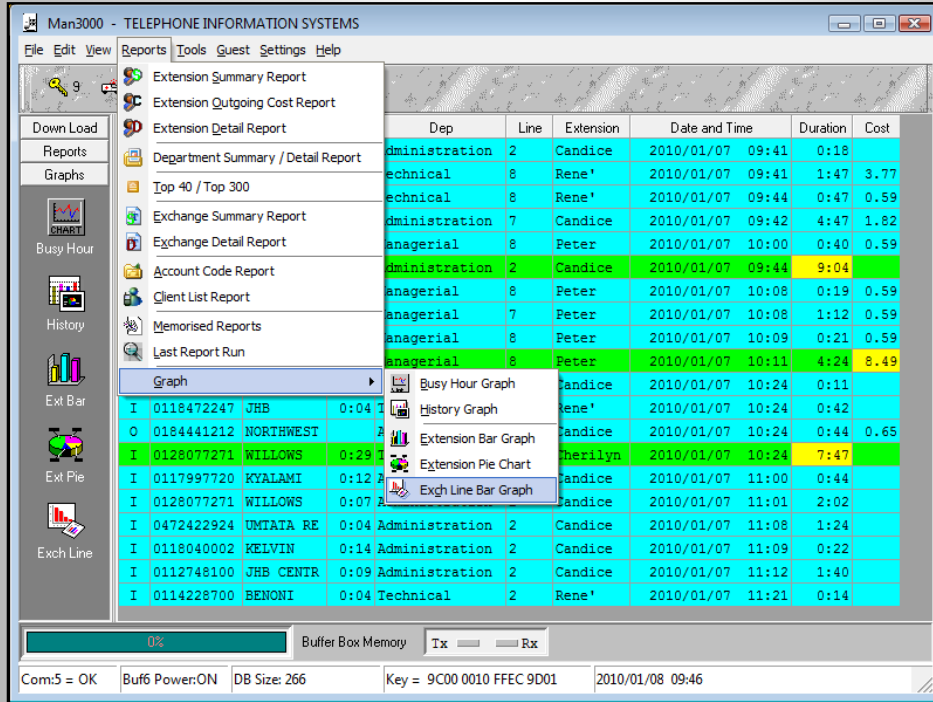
Man3000 - TELEPHONE INFORMATION SYSTEMS

File Edit View Reports Tools Guest Settings Help

9

Down Load
Reports
Graphs
CHART
Busy Hour
History
Ext Bar
Ext Pie
Exch Line

Extension Summary Report
Extension Outgoing Cost Report
Extension Detail Report
Department Summary / Detail Report
Top 40 / Top 300
Exchange Summary Report
Exchange Detail Report
Account Code Report
Client List Report
Memorised Reports
Last Report Run
Graph

Busy Hour Graph
History Graph
Extension Bar Graph
Extension Pie Chart
Exch Line Bar Graph

| | | | | Dep | Line | Extension | Date and Time | Duration | Cost |
|---|---|---|---|---|---|---|---|---|---|
| | | | | dministration | 2 | Candice | 2010/01/07 09:41 | 0:18 | |
| | | | | echnical | 8 | Rene' | 2010/01/07 09:41 | 1:47 | 3.77 |
| | | | | echnical | 8 | Rene' | 2010/01/07 09:44 | 0:47 | 0.59 |
| | | | | dministration | 7 | Candice | 2010/01/07 09:42 | 4:47 | 1.82 |
| | | | | anagerial | 8 | Peter | 2010/01/07 10:00 | 0:40 | 0.59 |
| | | | | dministration | 2 | Candice | 2010/01/07 09:44 | 9:04 | |
| | | | | anagerial | 8 | Peter | 2010/01/07 10:08 | 0:19 | 0.59 |
| | | | | anagerial | 7 | Peter | 2010/01/07 10:08 | 1:12 | 0.59 |
| | | | | anagerial | 8 | Peter | 2010/01/07 10:09 | 0:21 | 0.59 |
| | | | | anagerial | 8 | Peter | 2010/01/07 10:11 | 4:24 | 8.49 |
| | | | | | | andice | 2010/01/07 10:24 | 0:11 | |
| I | 0118472247 | JHB | 0:04 | T | | ene' | 2010/01/07 10:24 | 0:42 | |
| O | 0184441212 | NORTHWEST | | A | | andice | 2010/01/07 10:24 | 0:44 | 0.65 |
| I | 0128077271 | WILLOWS | 0:29 | T | | herilyn | 2010/01/07 10:24 | 7:47 | |
| I | 0117997720 | KYALAMI | 0:12 | A | | andice | 2010/01/07 11:00 | 0:44 | |
| I | 0128077271 | WILLOWS | 0:07 | A | | andice | 2010/01/07 11:01 | 2:02 | |
| I | 0472422924 | UMTATA RE | 0:04 | Administration | 2 | Candice | 2010/01/07 11:08 | 1:24 | |
| I | 0118040002 | KELVIN | 0:14 | Administration | 2 | Candice | 2010/01/07 11:09 | 0:22 | |
| I | 0112748100 | JHB CENTR | 0:09 | Administration | 2 | Candice | 2010/01/07 11:12 | 1:40 | |
| I | 0114228700 | BENONI | 0:04 | Technical | 2 | Rene' | 2010/01/07 11:21 | 0:14 | |

0%
Buffer Box Memory
Tx Rx

Com:5 = OK | Buf6 Power:ON | DB Size: 266 | Key = 9C00 0010 FFEC 9D01 | 2010/01/08 09:46